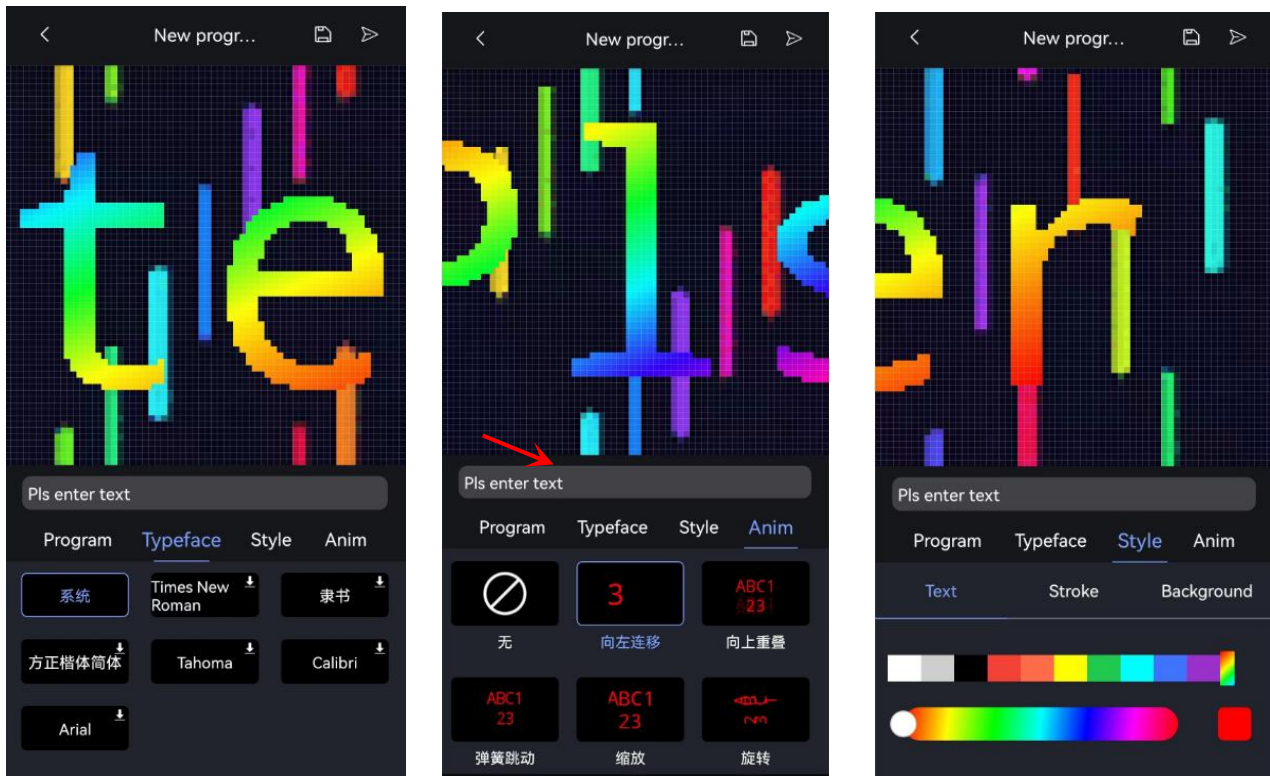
New progr...

Pls enter text

Program Typeface Style Anim

系统
Times New Roman
隶书
方正楷体简体
Tahoma
Calibri
Arial

New progr...

Pls enter text

Program Typeface Style Anim

无
3
向左连移
ABC1 23
向上重叠
ABC1 23
弹簧跳动
ABC1 23
缩放
旋转

New progr...

Pls enter text

Program Typeface Style Anim

Text Stroke Background